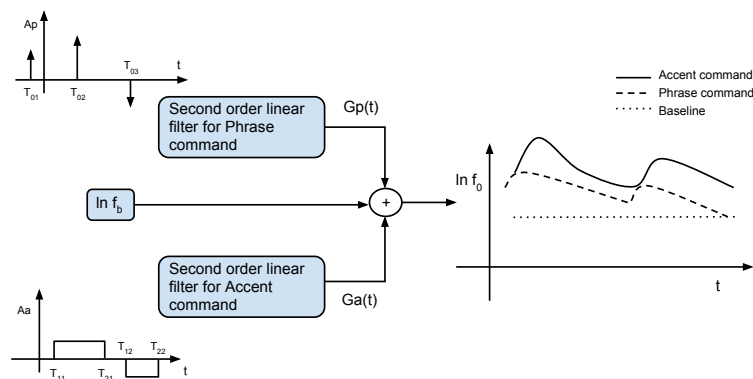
Ap

$T_{01}$ $T_{02}$ $T_{03}$ t

Second order linear filter for Phrase command

Gp(t)

Accent command
Phrase command
Baseline

ln $f_b$

+

ln $f_0$

Second order linear filter for Accent command

Ga(t)

t

Aa

$T_{11}$ $T_{21}$ $T_{12}$ $T_{22}$ t